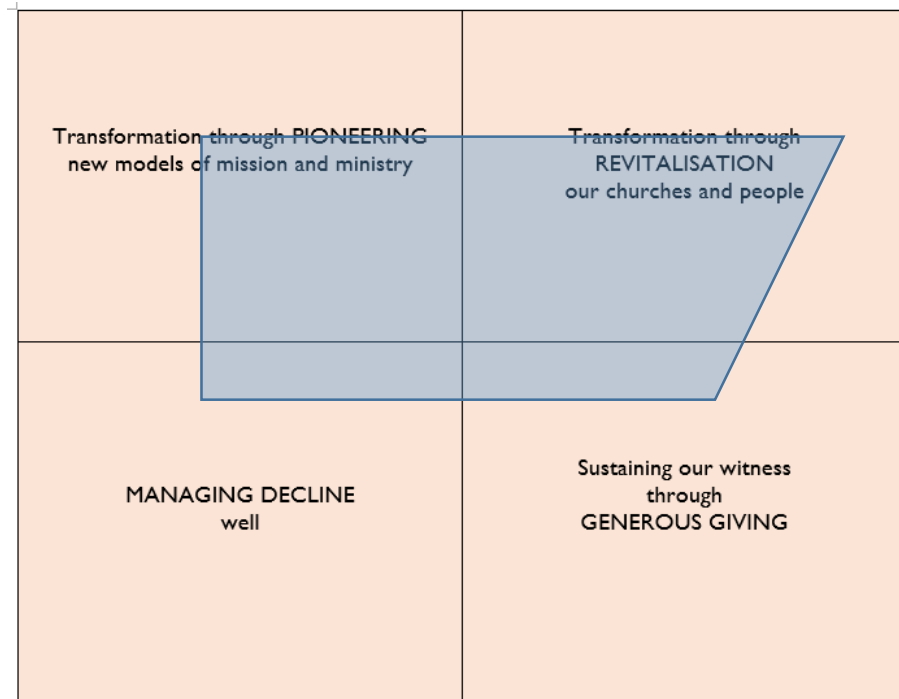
Transformation through PIONEERING new models of mission and ministry

Transformation through REVITALISATION our churches and people

MANAGING DECLINE well

Sustaining our witness through GENEROUS GIVING